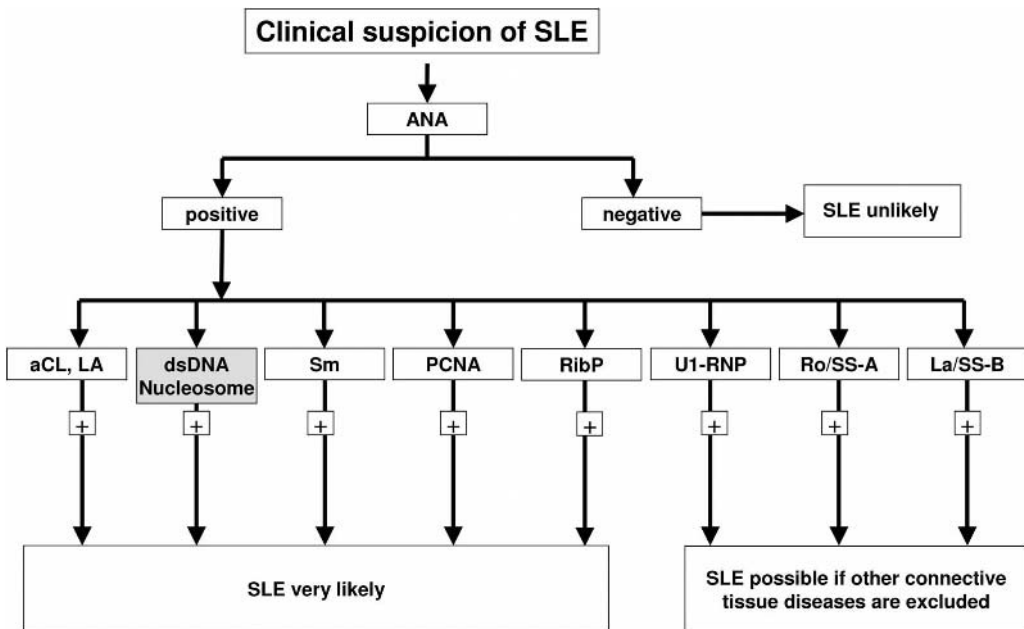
Clinical suspicion of SLE

ANA

positive

negative

SLE unlikely

aCL, LA

dsDNA Nucleosome

Sm

PCNA

RibP

U1-RNP

Ro/SS-A

La/SS-B

+

+

+

+

+

+

+

+

SLE very likely

SLE possible if other connective tissue diseases are excluded